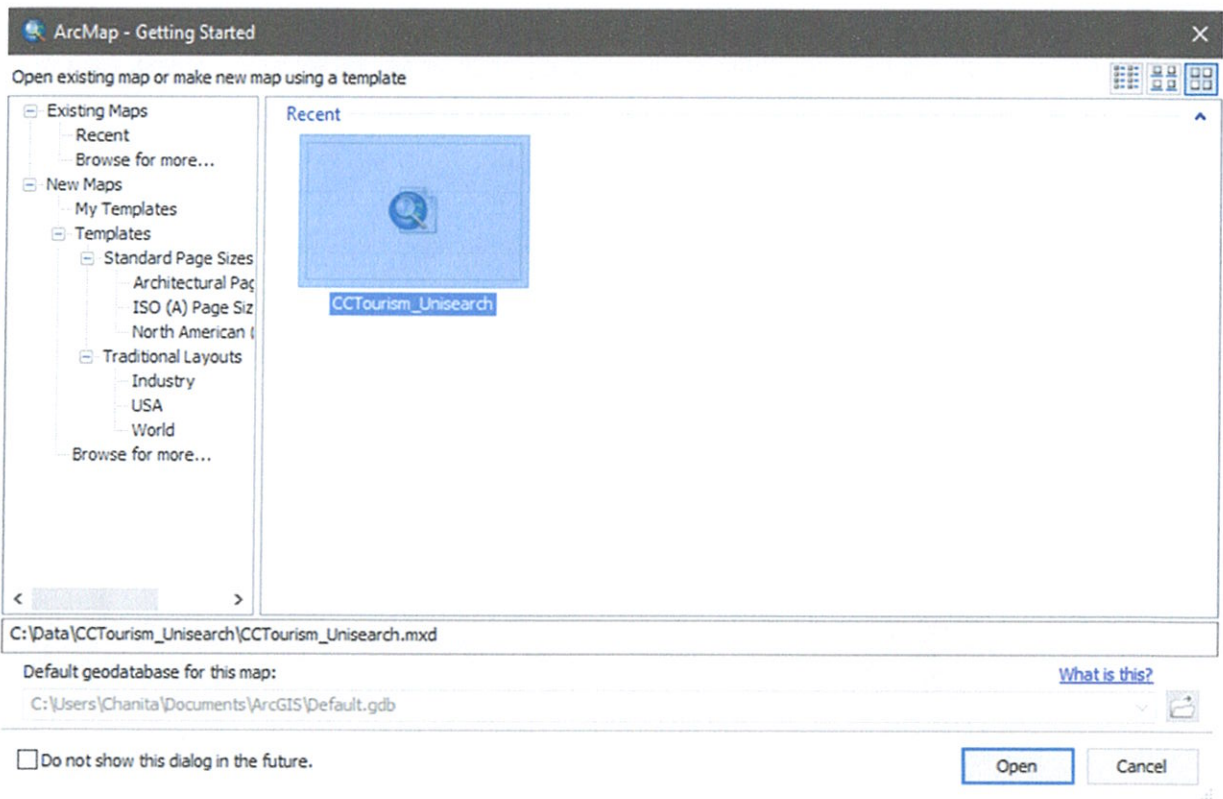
ArcMap - Getting Started

Open existing map or make new map using a template

Existing Maps
Recent
Browse for more...
New Maps
My Templates
Templates
Standard Page Sizes
Architectural Pag
ISO (A) Page Siz
North American (
Traditional Layouts
Industry
USA
World
Browse for more...

Recent

CCTourism_Unisearch

C:\Data\CCTourism_Unisearch\CCTourism_Unisearch.mxd

Default geodatabase for this map:

What is this?

C:\Users\Chanita\Documents\ArcGIS\Default.gdb

Do not show this dialog in the future.

Open

Cancel